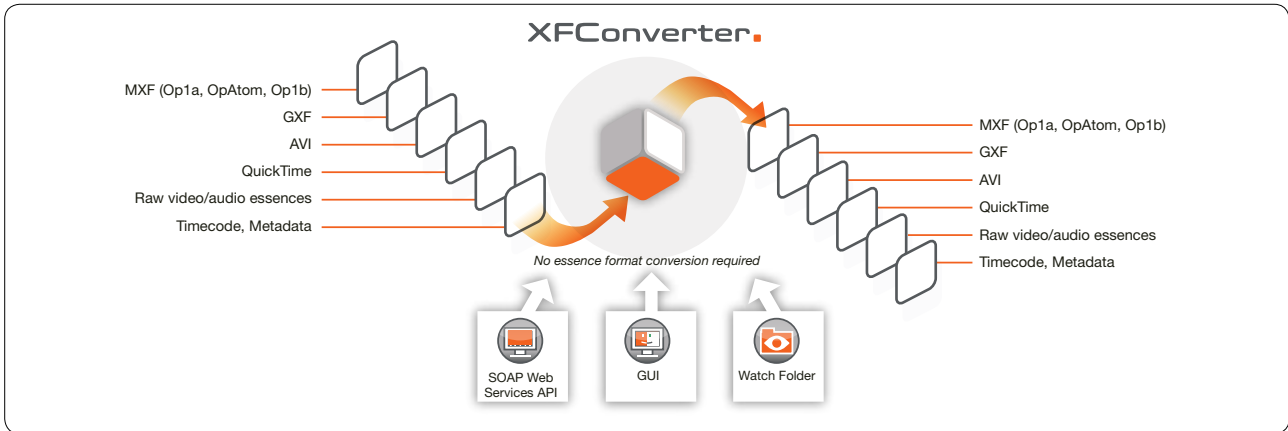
XFConverter.

MXF (Op1a, OpAtom, Op1b)
GXF
AVI
QuickTime
Raw video/audio essences
Timecode, Metadata

No essence format conversion required

MXF (Op1a, OpAtom, Op1b)
GXF
AVI
QuickTime
Raw video/audio essences
Timecode, Metadata

SOAP Web Services API

GUI

Watch Folder